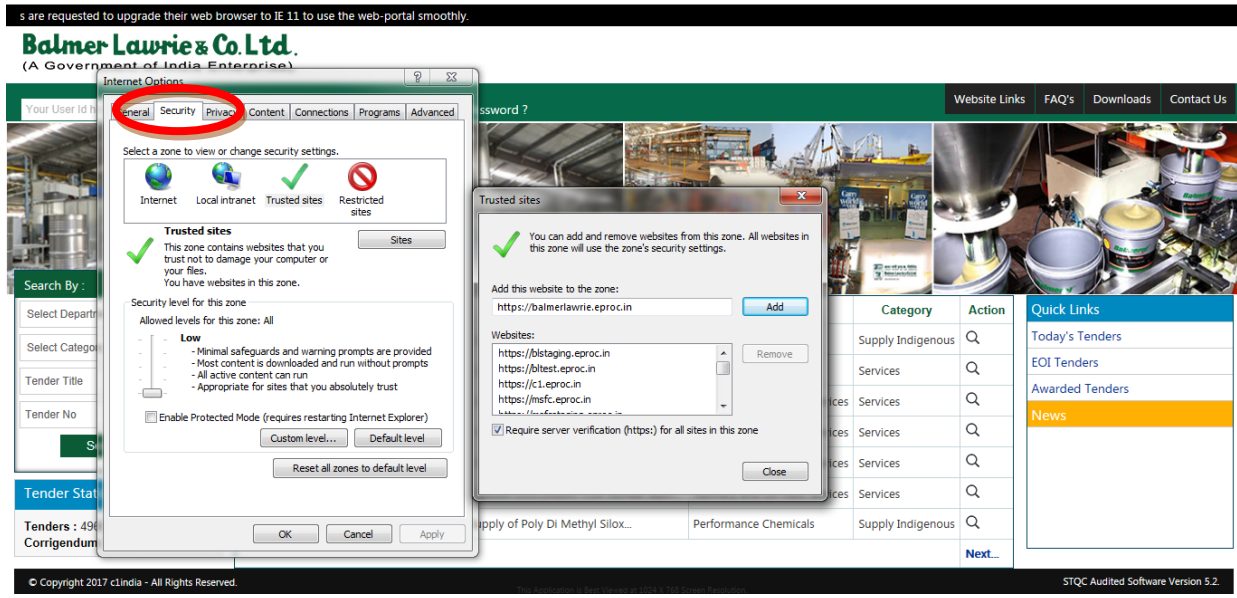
s are requested to upgrade their web browser to IE 11 to use the web-portal smoothly.

Balmer Lawrie & Co. Ltd.
(A Government of India Enterprise)

Your User Id h

ssword ?

Website Links | FAQ's | Downloads | Contact Us

Internet Options

General | Security | Privacy | Content | Connections | Programs | Advanced

Select a zone to view or change security settings.

Internet | Local intranet | Trusted sites | Restricted sites

Trusted sites
This zone contains websites that you trust not to damage your computer or your files.
You have websites in this zone.

Sites

Security level for this zone
Allowed levels for this zone: All

Low
- Minimal safeguards and warning prompts are provided
- Most content is downloaded and run without prompts
- All active content can run
- Appropriate for sites that you absolutely trust

Enable Protected Mode (requires restarting Internet Explorer)

Custom level... | Default level

Reset all zones to default level

OK | Cancel | Apply

Trusted sites

You can add and remove websites from this zone. All websites in this zone will use the zone's security settings.

Add this website to the zone:
https://balmerlawrie.eproc.in
Add

Websites:
https://blstaging.eproc.in
https://bltest.eproc.in
https://c1.eproc.in
https://msfc.eproc.in

Remove

Require server verification (https:) for all sites in this zone

Close

Search By :
Select Departm
Select Catego
Tender Title
Tender No
Se

Tender Stat
Tenders : 49
Corrigendum

| | | Category | Action |
|---|---|---|---|
| | | Supply Indigenous | |
| | | Services | |
| | ices | Services | |
| | ices | Services | |
| | ices | Services | |
| | ices | Services | |
| upply of Poly Di Methyl Silox... | Performance Chemicals | Supply Indigenous | |

Next...

Quick Links
Today's Tenders
EOI Tenders
Awarded Tenders
News

© Copyright 2017 c1india - All Rights Reserved.
This Application is Best Viewed at 1024 X 768 Screen Resolution
STQC Audited Software Version 5.2.